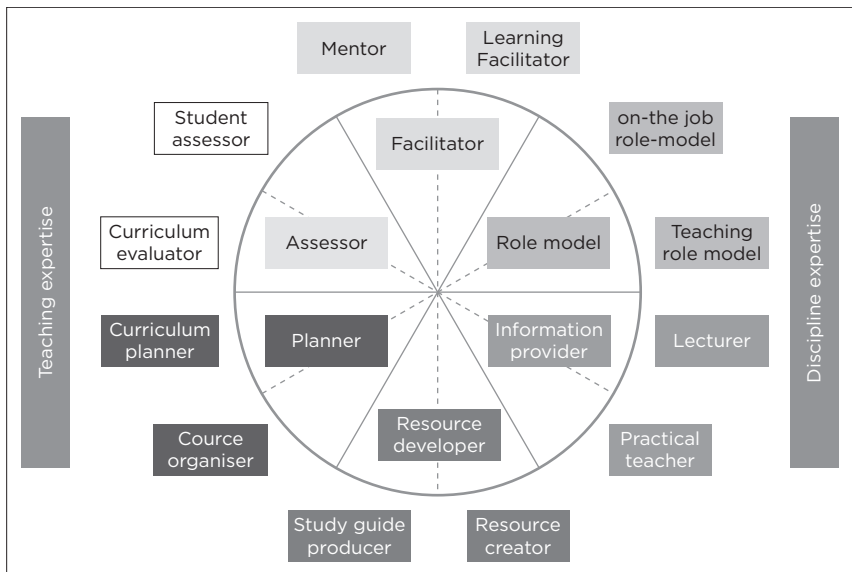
Mentor

Learning Facilitator

Student assessor

Facilitator

on-the job role-model

Teaching expertise

Curriculum evaluator

Assessor

Role model

Teaching role model

Discipline expertise

Curriculum planner

Planner

Information provider

Lecturer

Cource organiser

Resource developer

Practical teacher

Study guide producer

Resource creator